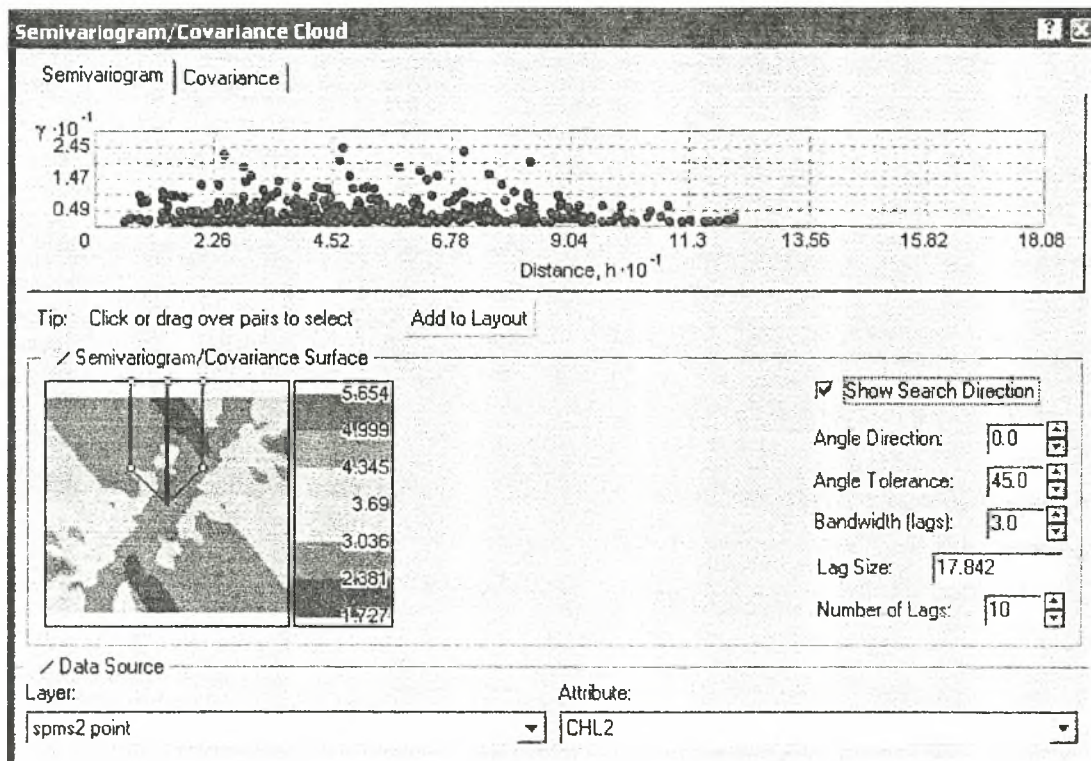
Semivariogram/Covariance Cloud

Semivariogram | Covariance

$\gamma \cdot 10^{-1}$
2.45
1.47
0.49
0
2.26
4.52
6.78
9.04
11.3
13.56
15.82
18.08
Distance, $h \cdot 10^{-1}$

Tip: Click or drag over pairs to select
Add to Layout

Semivariogram/Covariance Surface

5.654
4.999
4.345
3.69
3.036
2.381
1.727

Show Search Direction
Angle Direction: 0.0
Angle Tolerance: 45.0
Bandwidth (lags): 3.0
Lag Size: 17.842
Number of Lags: 10

Data Source
Layer:
spms2 point
Attribute:
CHL2